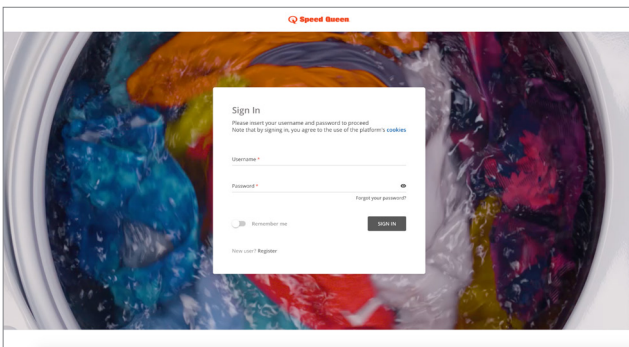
Speed Queen

Sign In

Please insert your username and password to proceed
Note that by signing in, you agree to the use of the platform's cookies

Username *

Password *

Forgot your password?

Remember me

SIGN IN

New user? Register